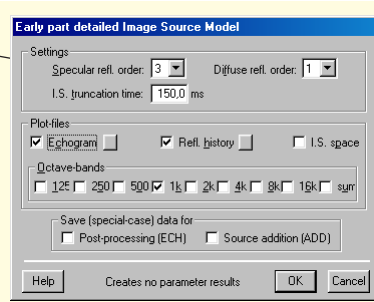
Early part detailed Image Source Model

Settings

Specular refl. order: 3

Diffuse refl. order: 1

I.S. truncation time: 150,0 ms

Plot-files

Echogram

Refl. history

I.S. space

Octave-bands

125 250 500 1k 2k 4k 8k 16k sum

Save (special-case) data for

Post-processing (ECH)

Source addition (ADD)

Help

Creates no parameter results

OK

Cancel